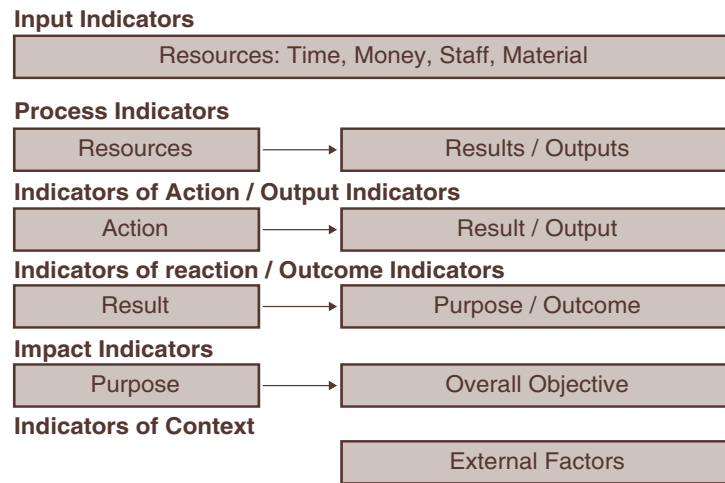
Input Indicators

Resources: Time, Money, Staff, Material

Process Indicators

Resources

Results / Outputs

Indicators of Action / Output Indicators

Action

Result / Output

Indicators of reaction / Outcome Indicators

Result

Purpose / Outcome

Impact Indicators

Purpose

Overall Objective

Indicators of Context

External Factors